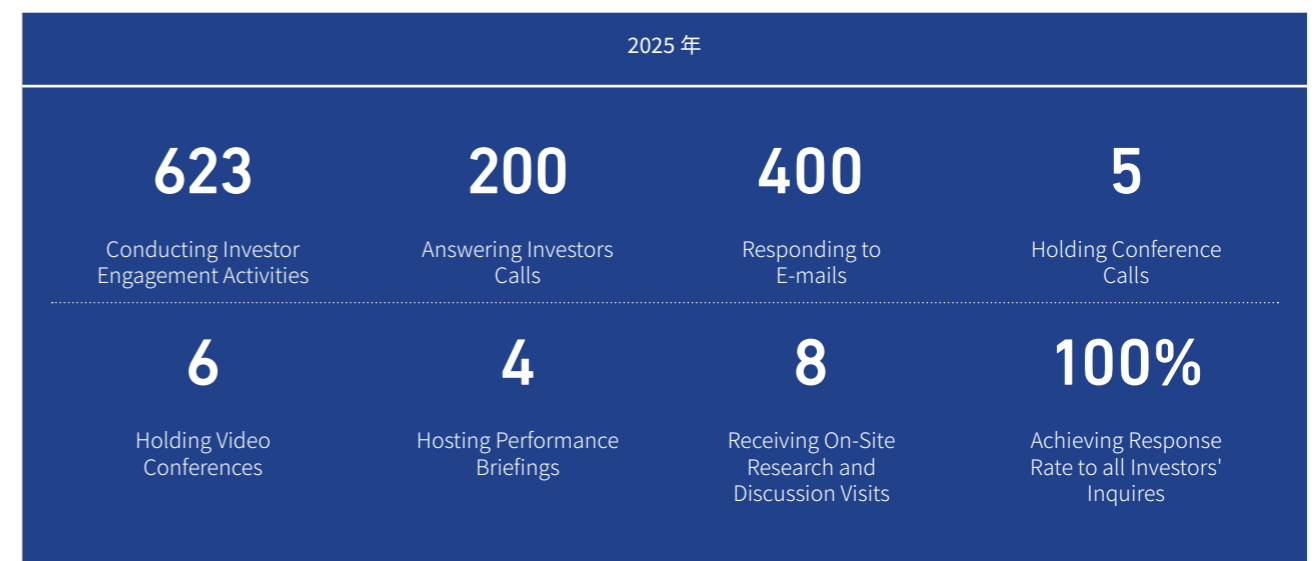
2025 年

623

Conducting Investor Engagement Activities

200

Answering Investors Calls

400

Responding to E-mails

5

Holding Conference Calls

6

Holding Video Conferences

4

Hosting Performance Briefings

8

Receiving On-Site Research and Discussion Visits

100%

Achieving Response Rate to all Investors' Inquires